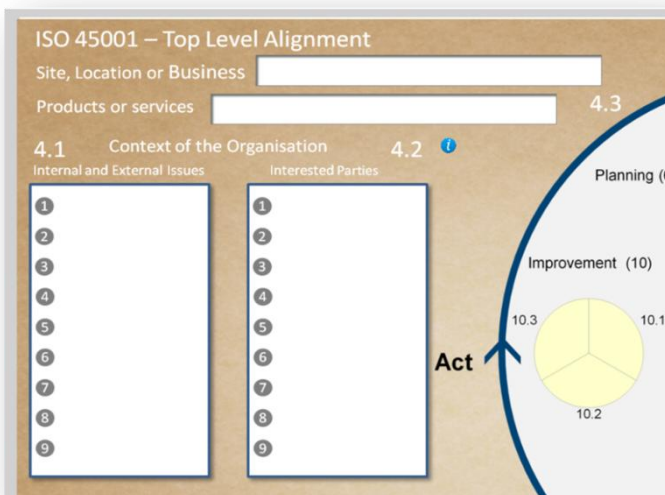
ISO 45001 – Top Level Alignment

Site, Location or Business

Products or services

4.3

4.1 Context of the Organisation

4.2

Internal and External Issues

Interested Parties

1
2
3
4
5
6
7
8
9

1
2
3
4
5
6
7
8
9

Planning (

Improvement (10)

10.3

10.1

10.2

Act